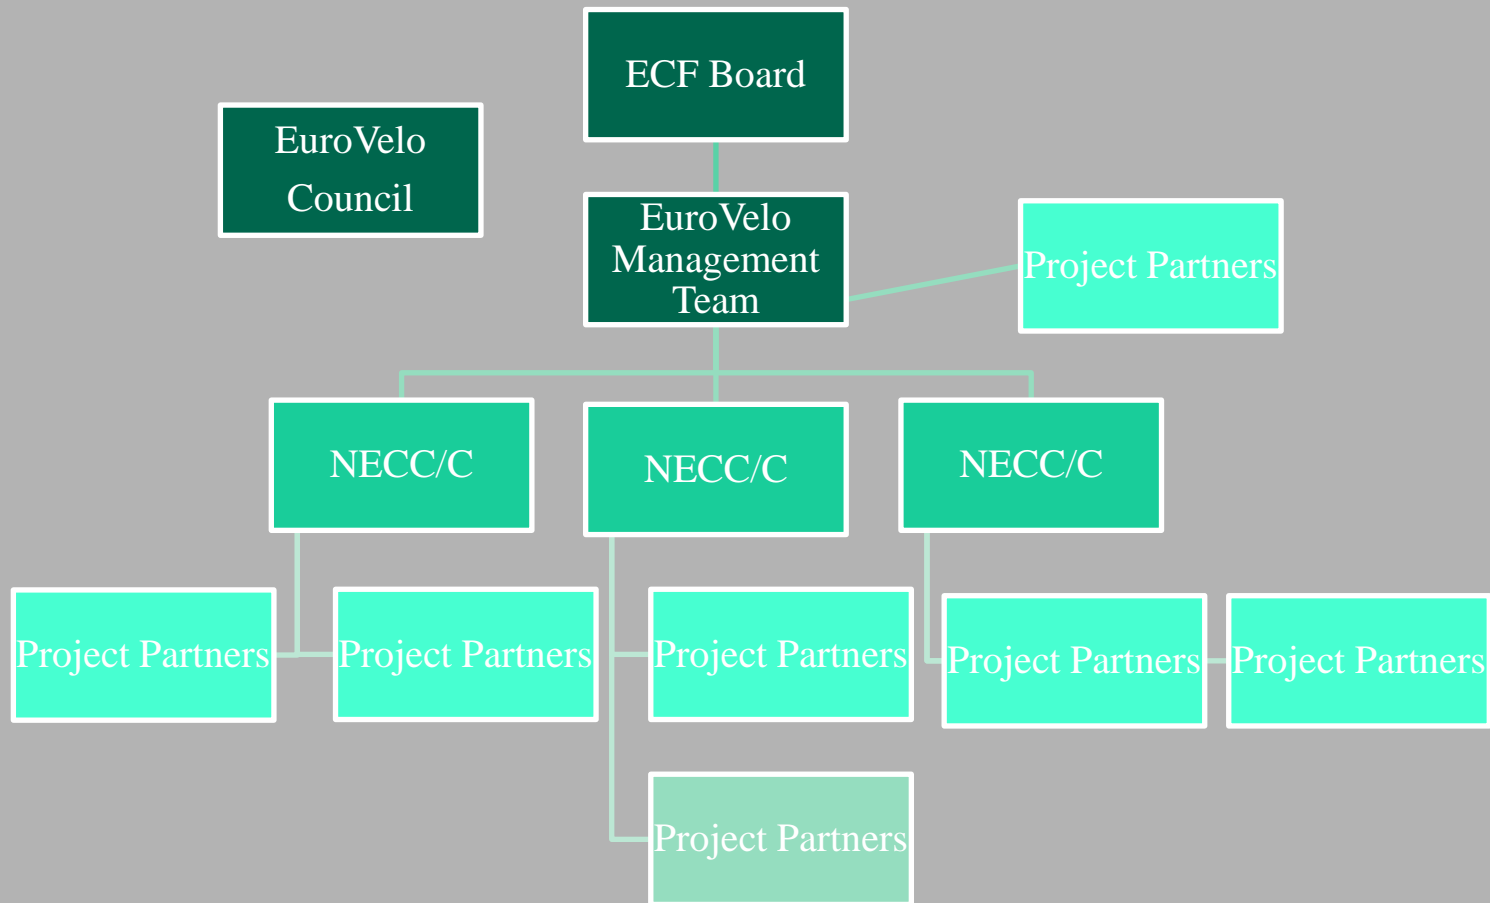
ECF Board

EuroVelo Council

EuroVelo Management Team

Project Partners

NECC/C

NECC/C

NECC/C

Project Partners

Project Partners

Project Partners

Project Partners

Project Partners

Project Partners